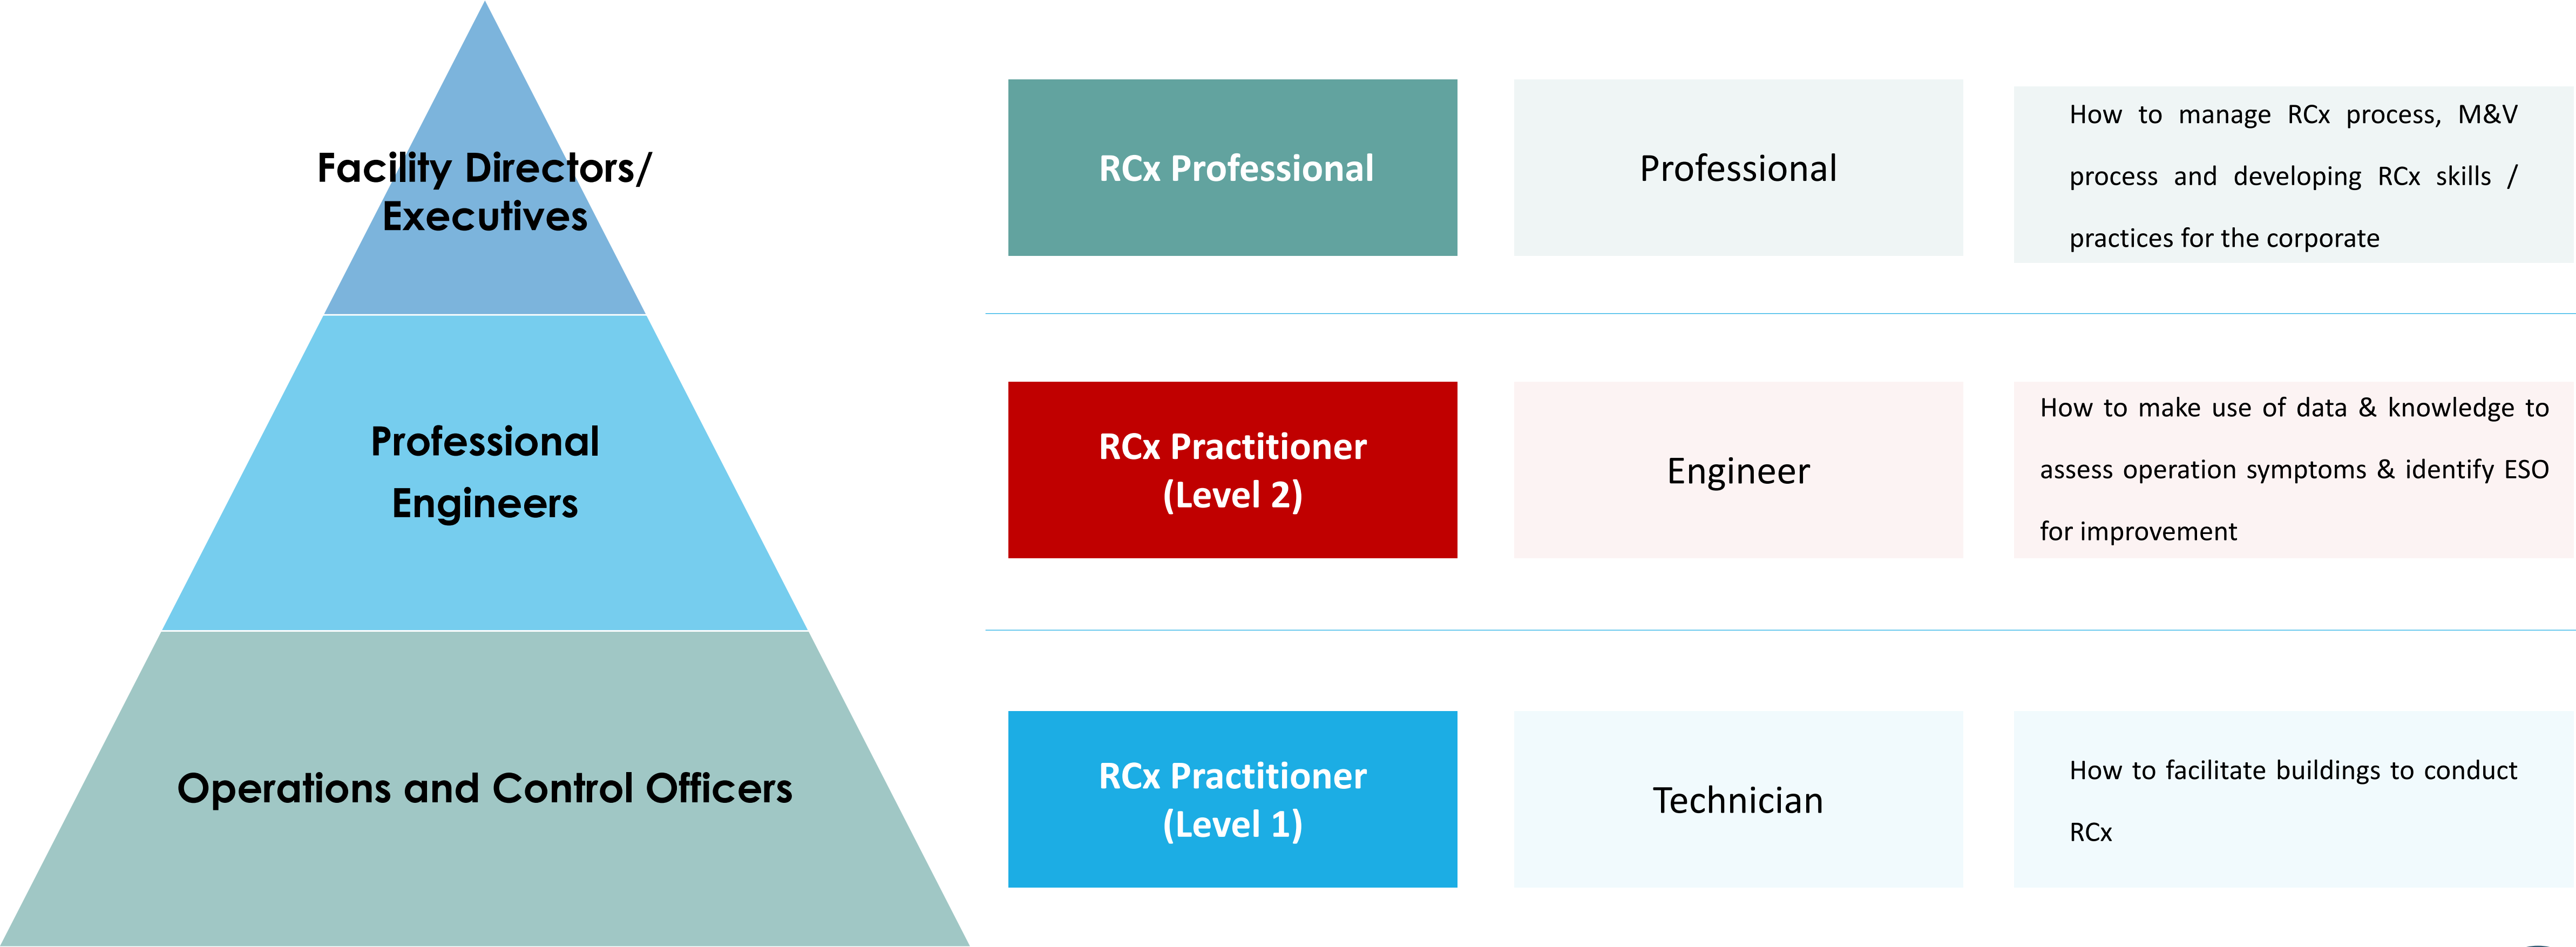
Facility Directors/ Executives

Professional Engineers

Operations and Control Officers

RCx Professional

Professional

How to manage RCx process, M&V process and developing RCx skills / practices for the corporate

RCx Practitioner (Level 2)

Engineer

How to make use of data & knowledge to assess operation symptoms & identify ESO for improvement

RCx Practitioner (Level 1)

Technician

How to facilitate buildings to conduct RCx